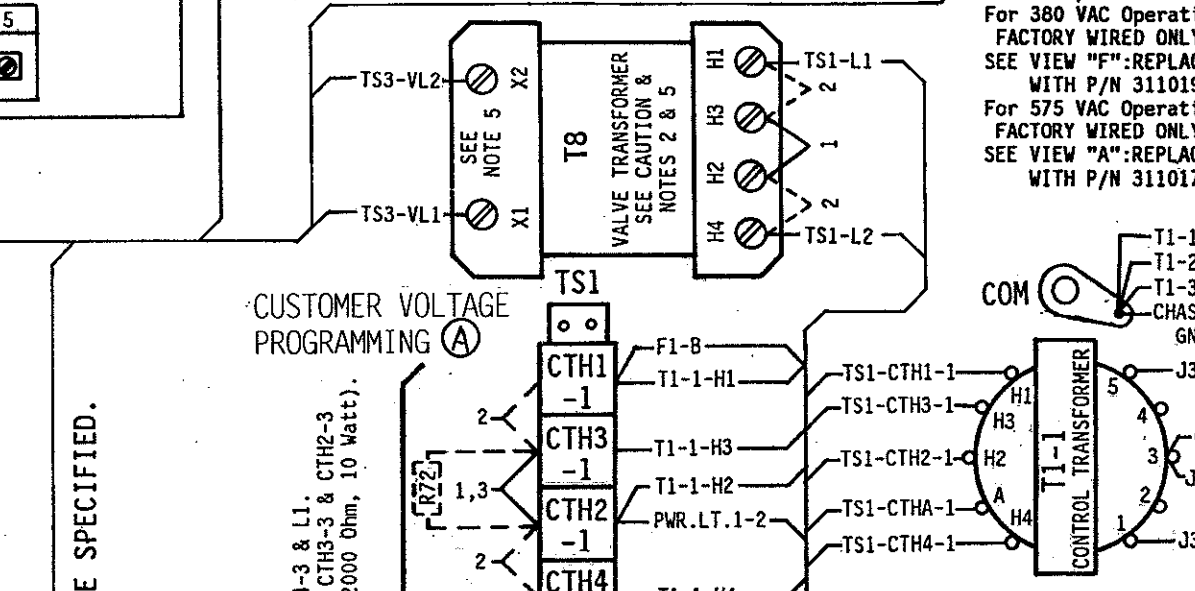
5

For 380 VAC Operati
FACTORY WIRED ONLY
SEE VIEW "F":REPLAC
WITH P/N 311019
For 575 VAC Operati
FACTORY WIRED ONLY
SEE VIEW "A":REPLAC
WITH P/N 311017

TS3-VL2
X2
SEE NOTE 5
X1
TS3-VL1
T8
VALVE TRANSFORMER SEE CAUTION & NOTES 2 & 5
H1
H3
H2
H4
TS1-L1
2
1
2
TS1-L2

T1-1
T1-2
T1-3
CHAS
GN
COM

CUSTOMER VOLTAGE PROGRAMMING Ⓐ

TS1
CTH1 -1
CTH3 -1
CTH2 -1
CTH4
F1-B
T1-1-H1
T1-1-H3
T1-1-H2
PWR.LT.1-2
T1-1-H4
2
1,3
2
R72

TS1-CTH1-1
TS1-CTH3-1
TS1-CTH2-1
TS1-CTHA-1
TS1-CTH4-1

H1
H3
H2
A
H4
T1-1
CONTROL TRANSFORMER
5
4
3
2
1
J3
J
J3

E SPECIFIED.

-3 & L1.
CTH3-3 & CTH2-3
2000 Ohm, 10 Watt).